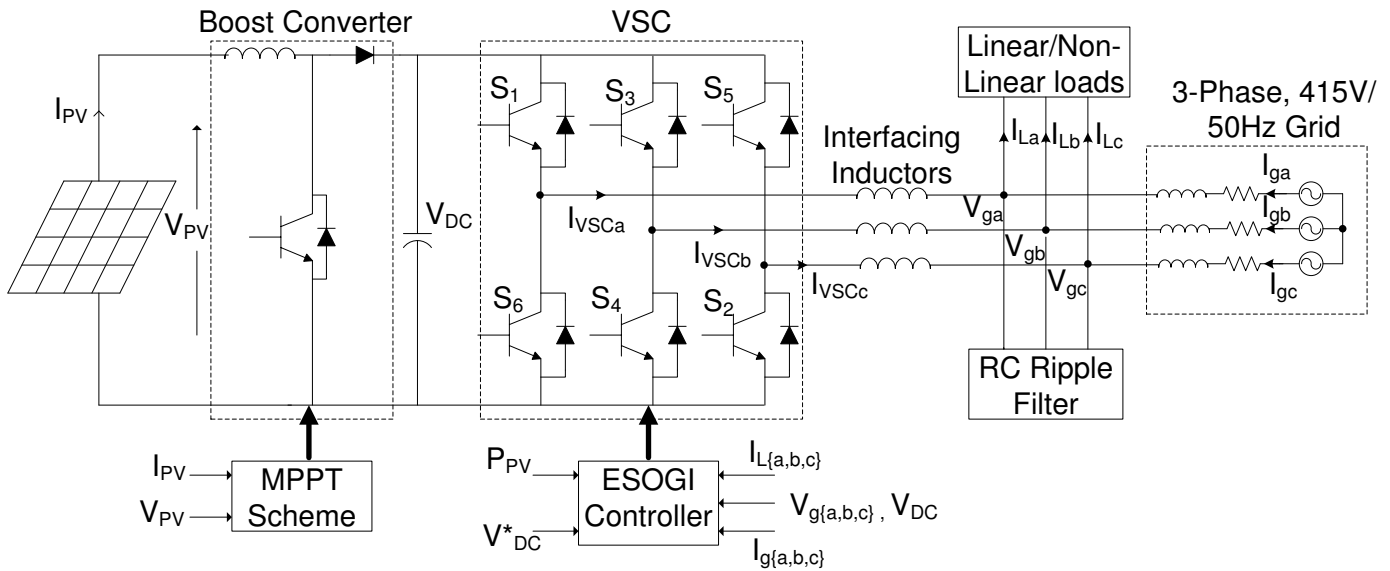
Boost Converter

VSC

Linear/Non-Linear loads

3-Phase, 415V/ 50Hz Grid

$I_{PV}$

$V_{PV}$

$V_{DC}$

$S_1$ $S_3$ $S_5$

Interfacing Inductors

$I_{La}$ $I_{Lb}$ $I_{Lc}$

$I_{ga}$

$I_{gb}$

$I_{gc}$

$V_{ga}$

$V_{gb}$

$V_{gc}$

$I_{VSCa}$

$I_{VSCb}$

$I_{VSCc}$

$S_6$ $S_4$ $S_2$

RC Ripple Filter

$I_{PV}$

$V_{PV}$

MPPT Scheme

$P_{PV}$

$V^*_{DC}$

ESOGI Controller

$I_{L\{a,b,c\}}$

$V_{g\{a,b,c\}}$ , $V_{DC}$

$I_{g\{a,b,c\}}$